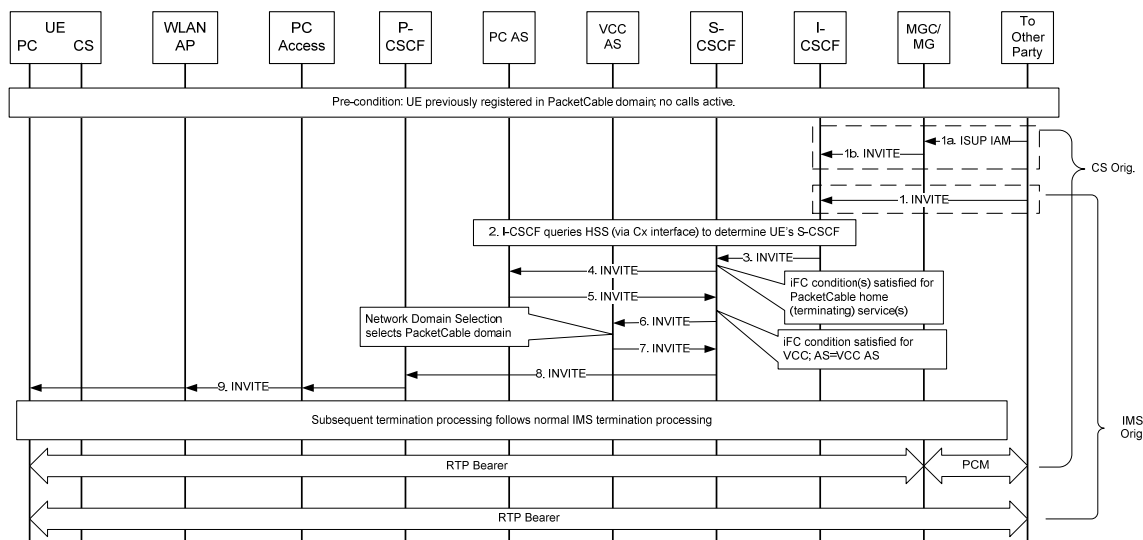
UE
PC CS

WLAN AP

PC Access

P-CSCF

PC AS

VCC AS

S-CSCF

I-CSCF

MGC/MG

To Other Party

Pre-condition: UE previously registered in PacketCable domain; no calls active.

1a. ISUP IAM

1b. INVITE

CS Orig.

1. INVITE

2. I-CSCF queries HSS (via Cx interface) to determine UE's S-CSCF

3. INVITE

4. INVITE

iFC condition(s) satisfied for PacketCable home (terminating) service(s)

5. INVITE

Network Domain Selection selects PacketCable domain

6. INVITE

7. INVITE

iFC condition satisfied for VCC; AS=VCC AS

8. INVITE

9. INVITE

Subsequent termination processing follows normal IMS termination processing

IMS Orig

RTP Bearer

PCM

RTP Bearer